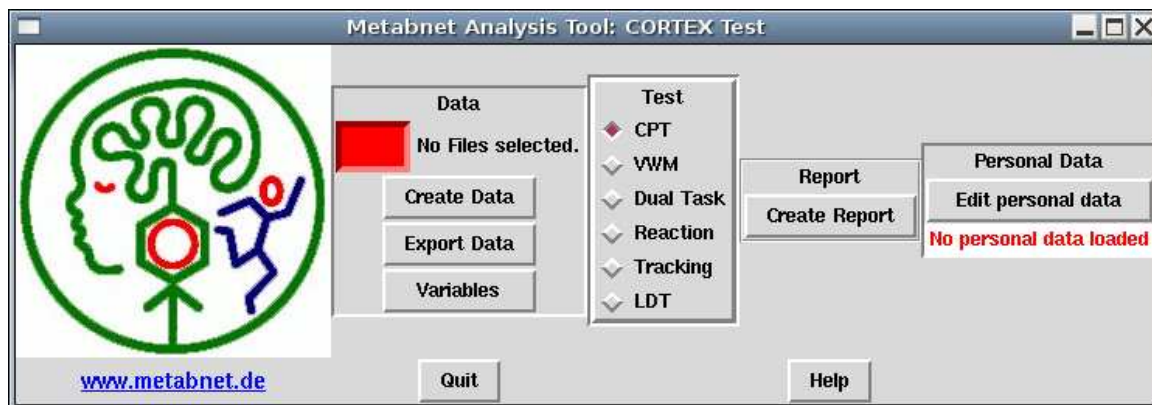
Metabnet Analysis Tool: CORTEX Test

Data
No Files selected.
Create Data
Export Data
Variables

Test
CPT
VWM
Dual Task
Reaction
Tracking
LDT

Report
Create Report

Personal Data
Edit personal data
No personal data loaded

www.metabnet.de
Quit
Help